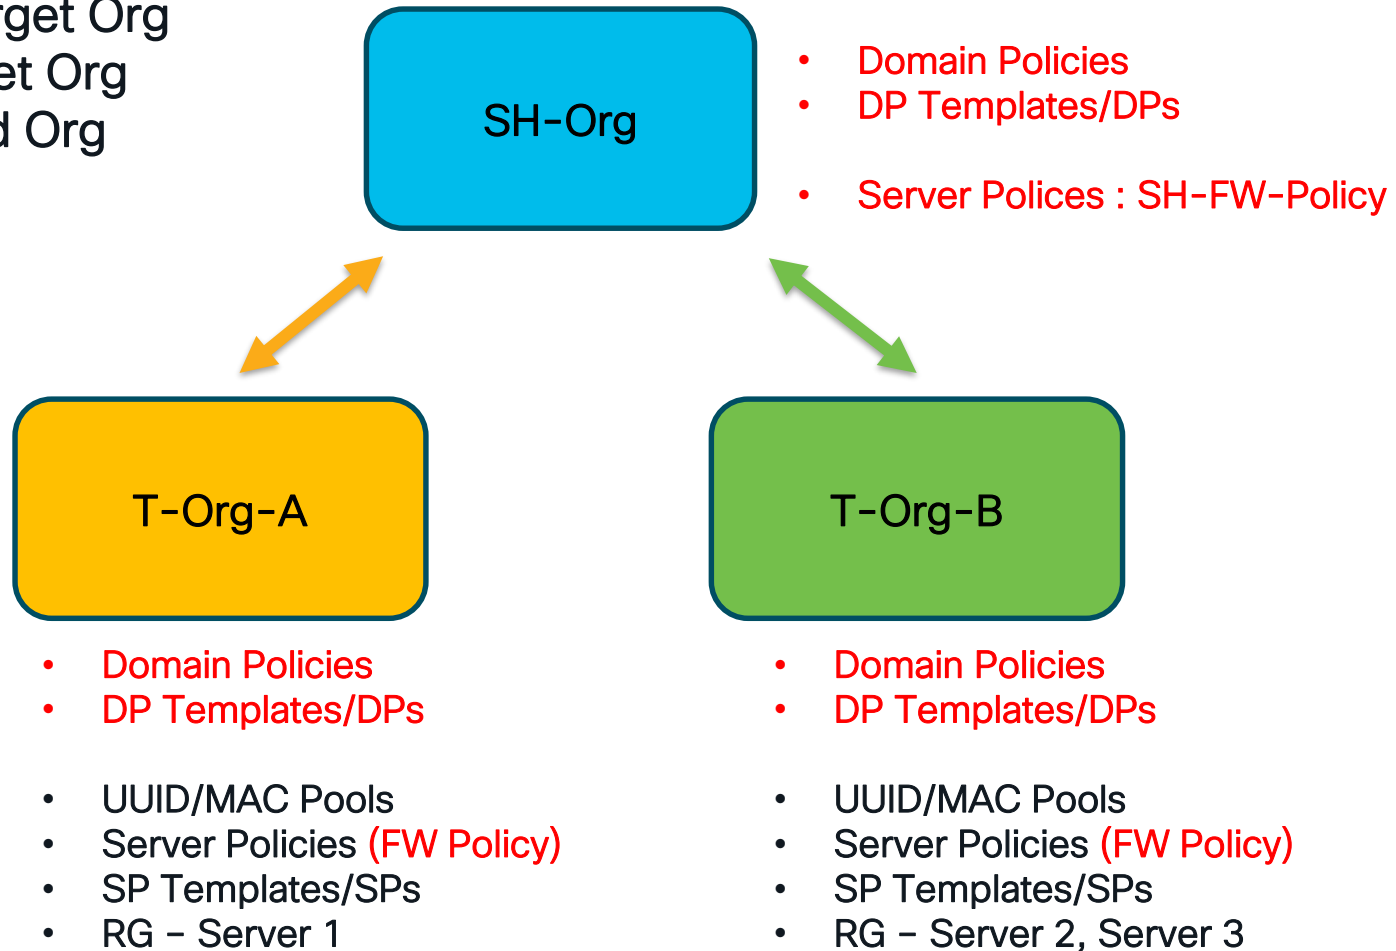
rget Org
et Org
d Org

SH-Org

- Domain Policies
- DP Templates/DPs

- Server Polices : SH-FW-Policy

T-Org-A

T-Org-B

- Domain Policies
- DP Templates/DPs

- UUID/MAC Pools
- Server Policies (FW Policy)
- SP Templates/SPs
- RG – Server 1

- Domain Policies
- DP Templates/DPs

- UUID/MAC Pools
- Server Policies (FW Policy)
- SP Templates/SPs
- RG – Server 2, Server 3